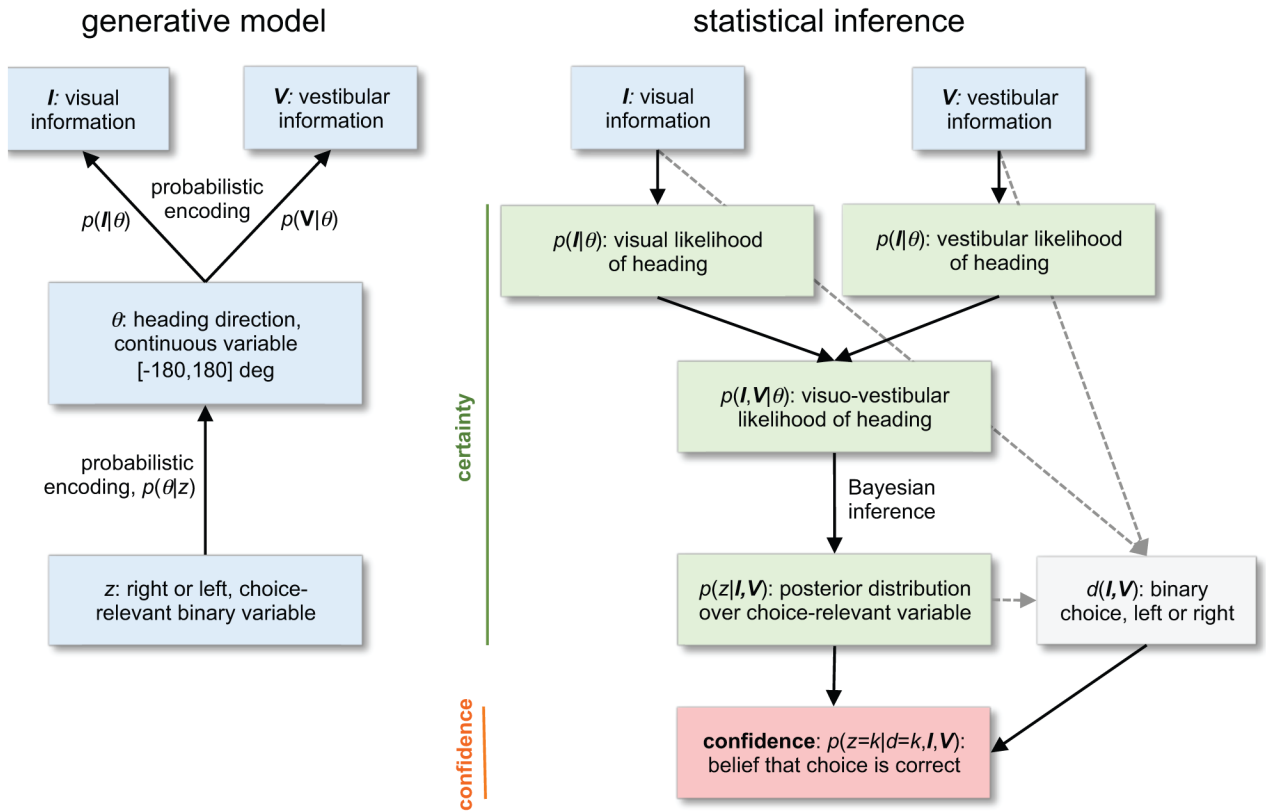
generative model

$I$: visual information

$V$: vestibular information

probabilistic encoding

$p(I|\theta)$

$p(V|\theta)$

$\theta$: heading direction, continuous variable [-180,180] deg

probabilistic encoding, $p(\theta|z)$

$z$: right or left, choice-relevant binary variable

statistical inference

$I$: visual information

$V$: vestibular information

certainty

$p(I|\theta)$: visual likelihood of heading

$p(I|\theta)$: vestibular likelihood of heading

$p(I,V|\theta)$: visuo-vestibular likelihood of heading

Bayesian inference

$p(z|I,V)$: posterior distribution over choice-relevant variable

$d(I,V)$: binary choice, left or right

confidence

**confidence**: $p(z=k|d=k,I,V)$: belief that choice is correct